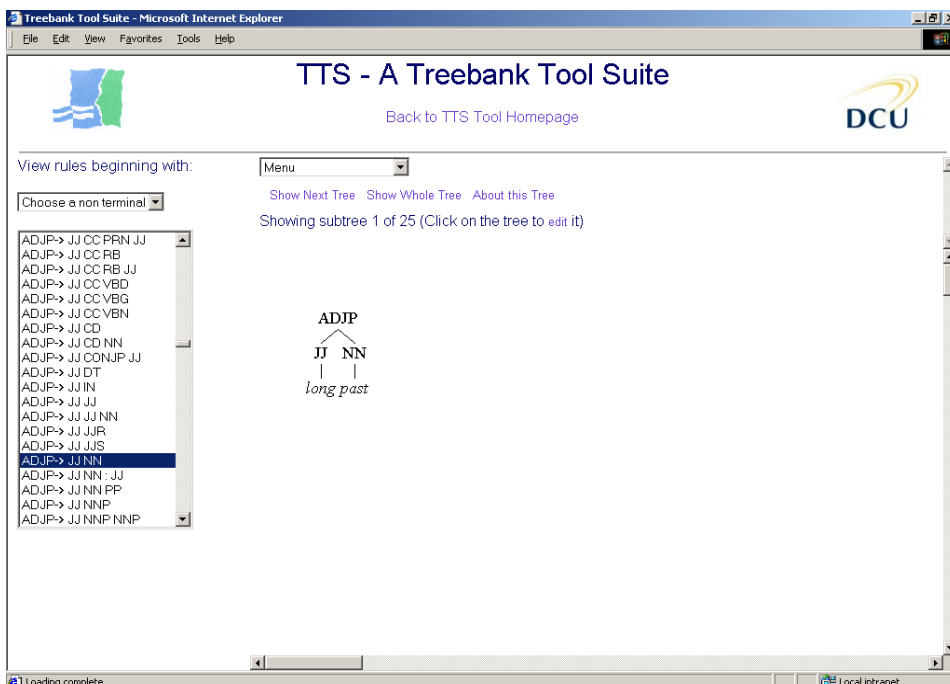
Treebank Tool Suite - Microsoft Internet Explorer

File Edit View Favorites Tools Help

TTS - A Treebank Tool Suite

Back to TTS Tool Homepage

DCU

View rules beginning with:

Choose a non terminal

Menu

Show Next Tree Show Whole Tree About this Tree

Showing subtree 1 of 25 (Click on the tree to edit it)

ADJP-> JJ CC PRN JJ
ADJP-> JJ CC RB
ADJP-> JJ CC RB JJ
ADJP-> JJ CC VBD
ADJP-> JJ CC VBG
ADJP-> JJ CC VBN
ADJP-> JJ CD
ADJP-> JJ CD NN
ADJP-> JJ CONJP JJ
ADJP-> JJ DT
ADJP-> JJ IN
ADJP-> JJ JJ
ADJP-> JJ JJ NN
ADJP-> JJ JJR
ADJP-> JJ JJS
ADJP-> JJ NN
ADJP-> JJ NN : JJ
ADJP-> JJ NN PP
ADJP-> JJ NNP
ADJP-> JJ NNP NNP

ADJP
JJ NN
long past

Loading complete

Local intranet